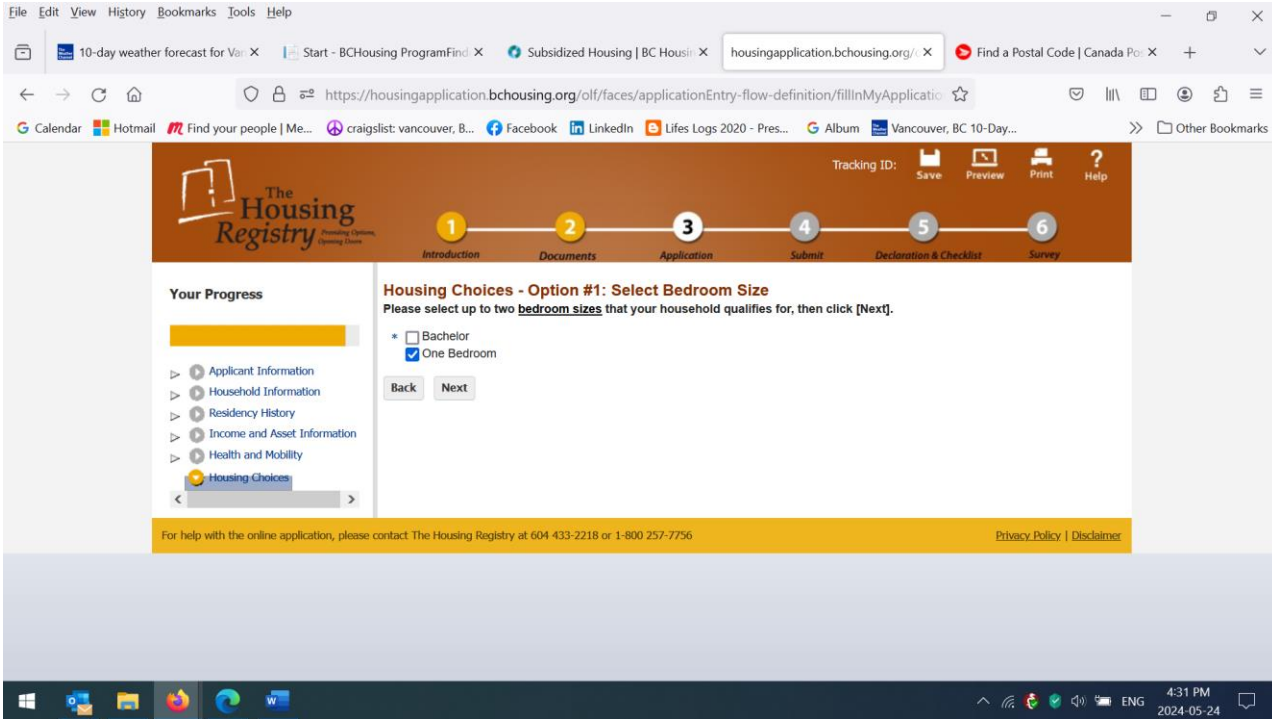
File Edit View History Bookmarks Tools Help

10-day weather forecast for Va ×
Start - BCHousing ProgramFind ×
Subsidized Housing | BC Housin ×
housingapplication.bchousing.org/ ×
Find a Postal Code | Canada Po ×
+

https://housingapplication.bchousing.org/olf/faces/applicationEntry-flow-definition/fillInMyApplicatio

Calendar Hotmail Find your people | Me... craigslist: vancouver, B... Facebook LinkedIn Lifes Logs 2020 - Pres... Album Vancouver, BC 10-Day... » Other Bookmarks

The Housing Registry Providing Options, Opening Doors

Tracking ID: Save Preview Print Help

1 Introduction 2 Documents 3 Application 4 Submit 5 Declaration & Checklist 6 Survey

Your Progress

Applicant Information
Household Information
Residency History
Income and Asset Information
Health and Mobility
Housing Choices

Housing Choices - Option #1: Select Bedroom Size
Please select up to two bedroom sizes that your household qualifies for, then click [Next].

* Bachelor
One Bedroom

Back Next

For help with the online application, please contact The Housing Registry at 604 433-2218 or 1-800 257-7756

Privacy Policy | Disclaimer

ENG 4:31 PM 2024-05-24